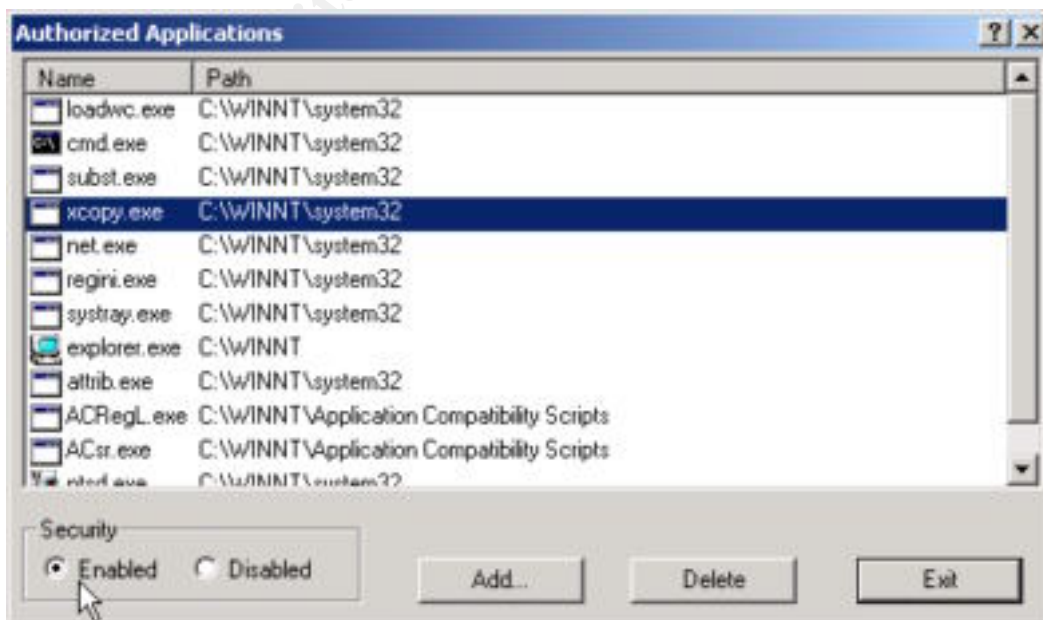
Authorized Applications

?

| Name | Path |
|---|---|
| loadwc.exe | C:\WINNT\system32 |
| cmd.exe | C:\WINNT\system32 |
| subst.exe | C:\WINNT\system32 |
| xcopy.exe | C:\WINNT\system32 |
| net.exe | C:\WINNT\system32 |
| regini.exe | C:\WINNT\system32 |
| systray.exe | C:\WINNT\system32 |
| explorer.exe | C:\WINNT |
| attrib.exe | C:\WINNT\system32 |
| ACRegL.exe | C:\WINNT\Application Compatibility Scripts |
| ACsr.exe | C:\WINNT\Application Compatibility Scripts |
| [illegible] | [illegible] |

Security
Enabled Disabled

Add...

Delete

Exit